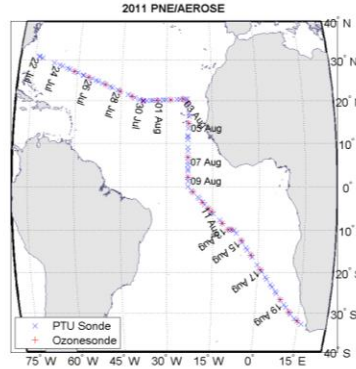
2011 PNE/AEROSE

40° N
30° N
20° N
10°
0°
10°
20° S
30° S
40° S

22 Jul
24 Jul
26 Jul
28 Jul
30 Jul
01 Aug
03 Aug
05 Aug
07 Aug
09 Aug
11 Aug
13 Aug
15 Aug
17 Aug
19 Aug

× PTU Sonde
+ Ozonesonde

75° W 60° W 45° W 30° W 15° W 0° 15° E